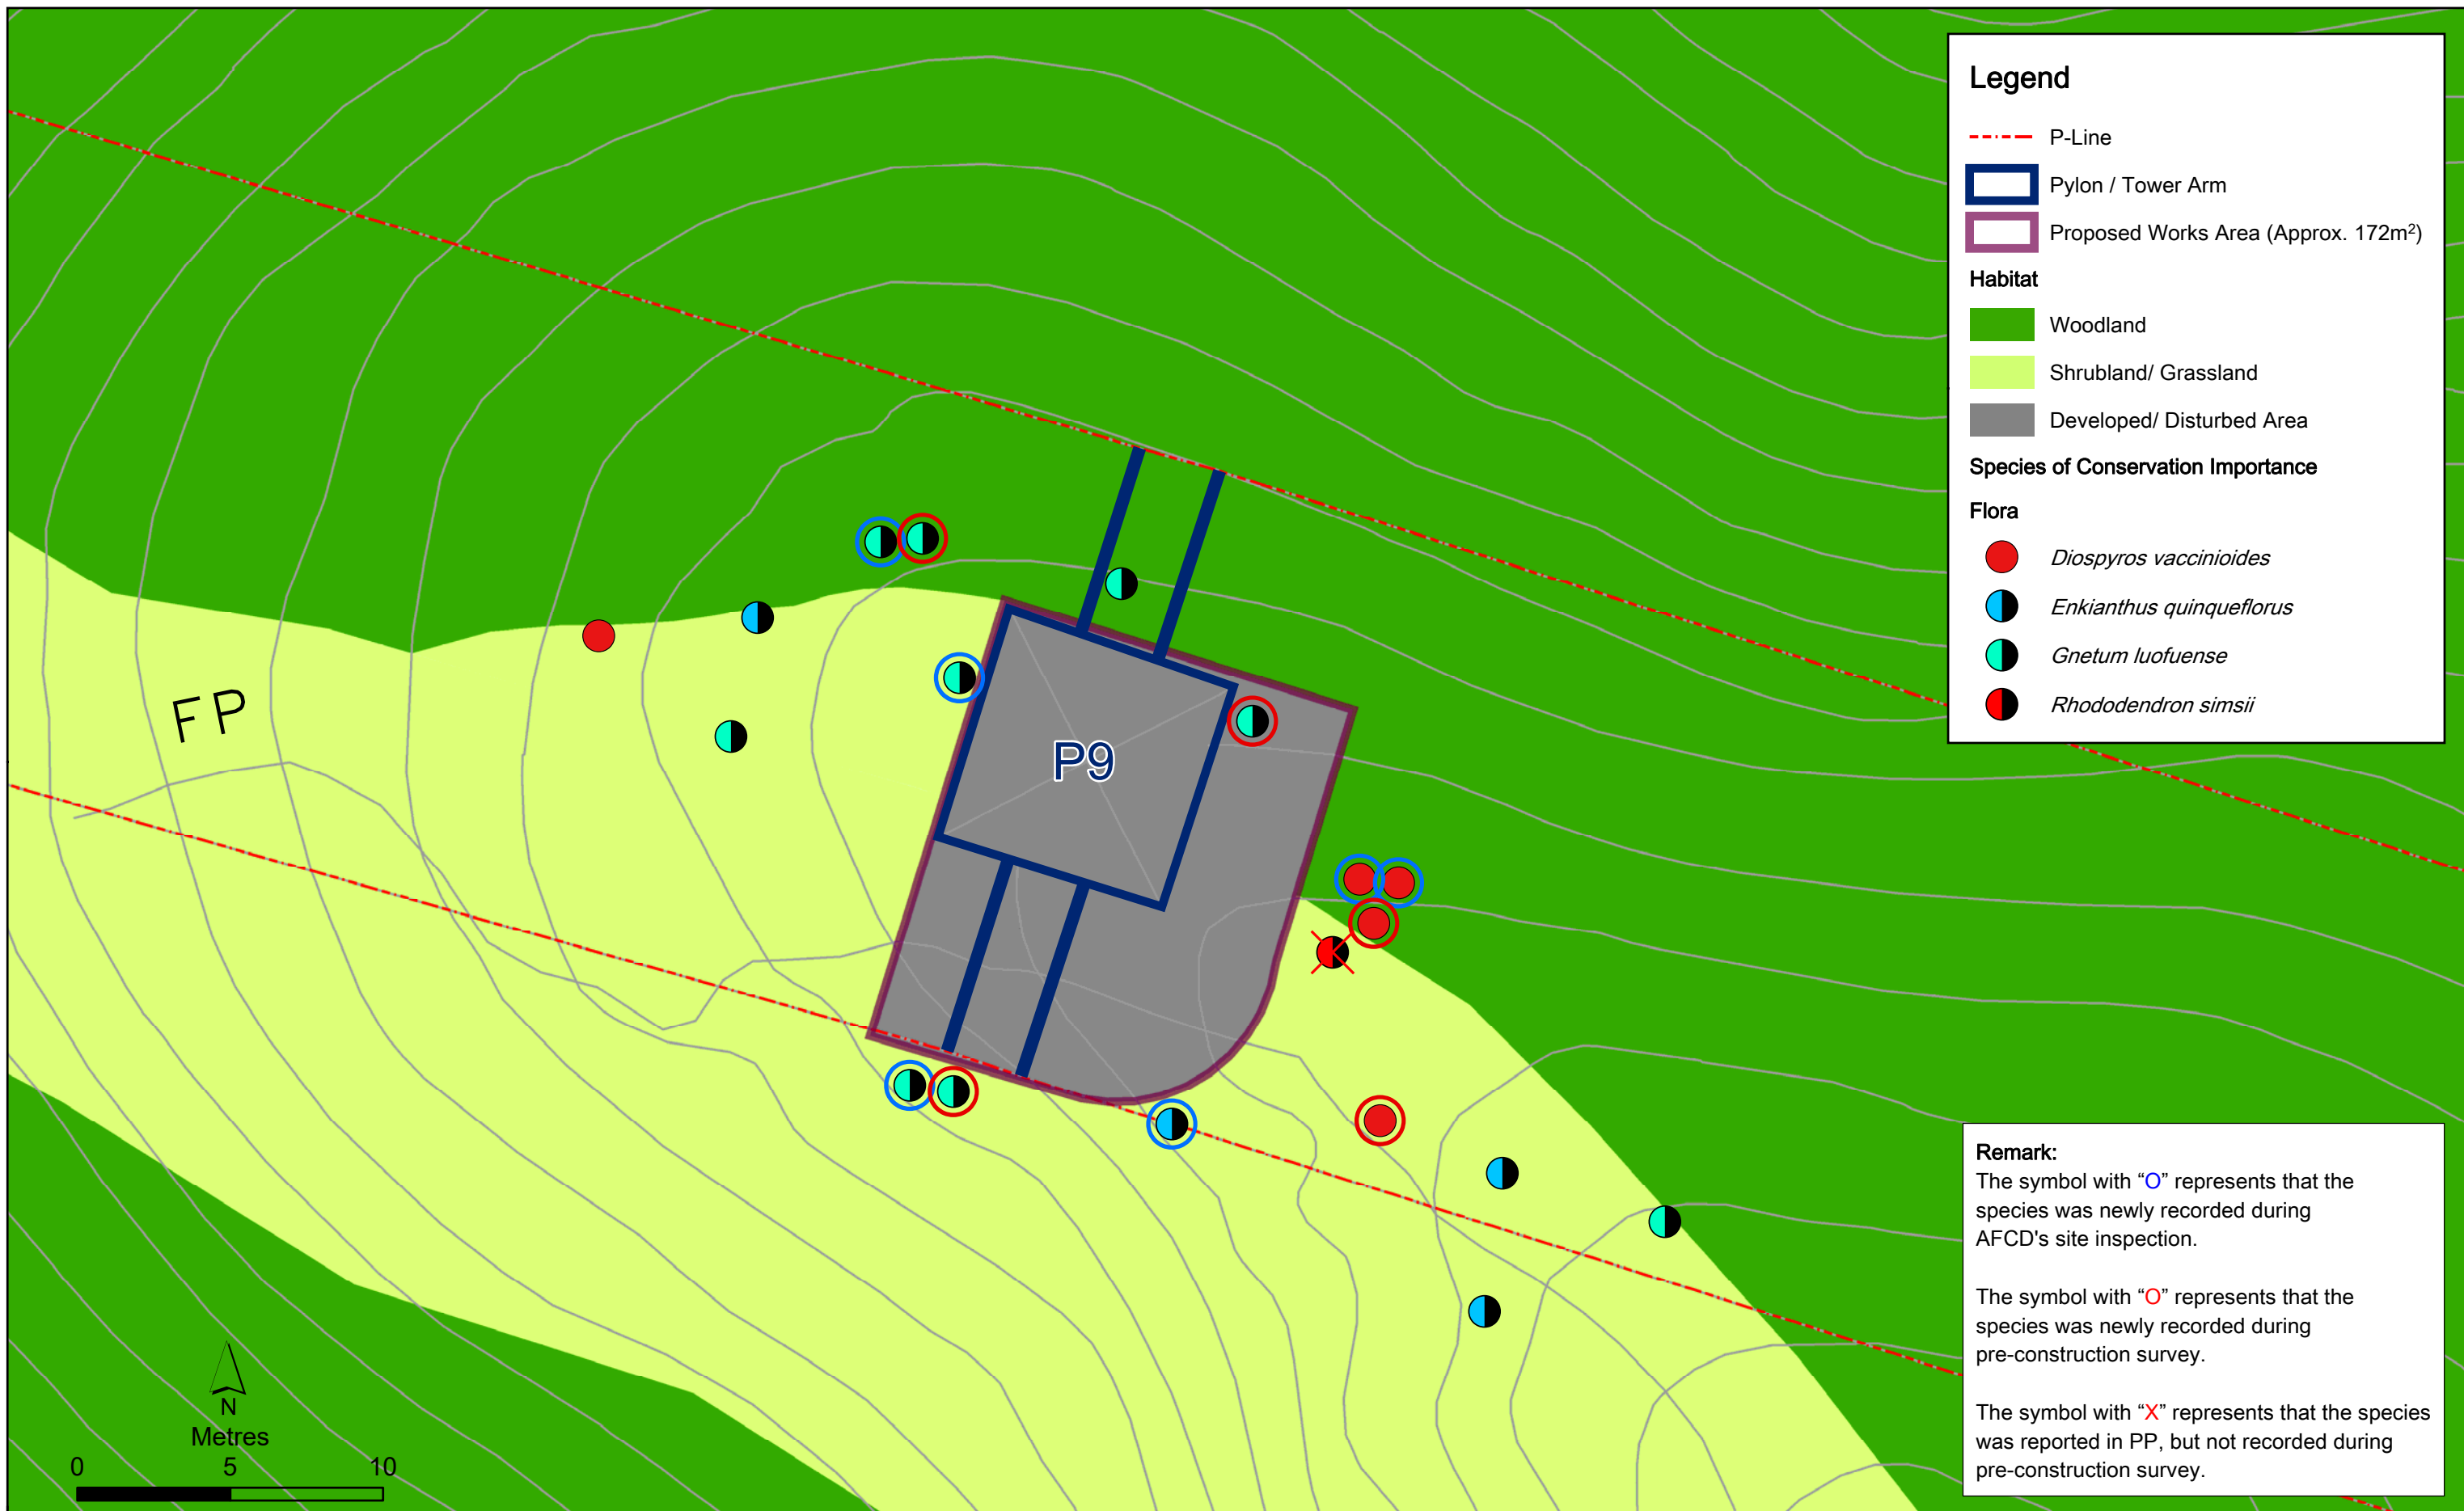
FP

P9

Legend

P-Line

Pylon / Tower Arm

Proposed Works Area (Approx. 172m$^2$)

Habitat

Woodland

Shrubland/ Grassland

Developed/ Disturbed Area

Species of Conservation Importance

Flora

Diospyros vaccinioides

Enkianthus quinqueflorus

Gnetum luofuense

Rhododendron simsii

Remark:
The symbol with "O" represents that the species was newly recorded during AFCD's site inspection.

The symbol with "O" represents that the species was newly recorded during pre-construction survey.

The symbol with "X" represents that the species was reported in PP, but not recorded during pre-construction survey.

N

Metres

0 5 10